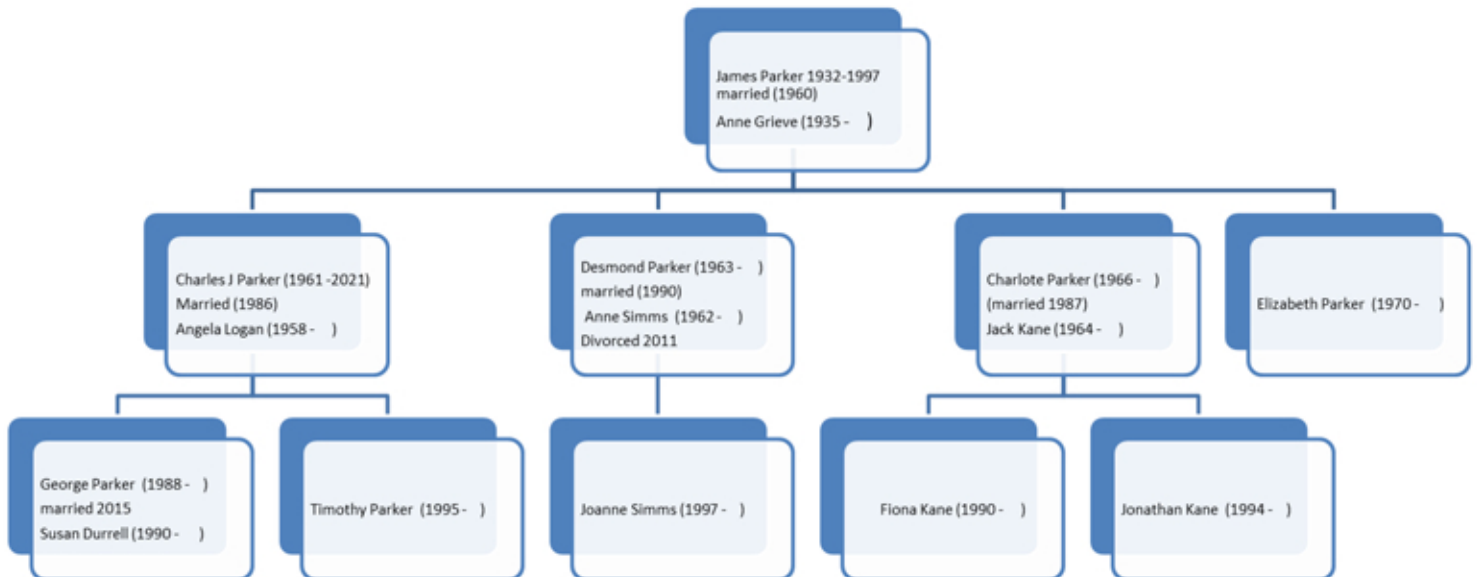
James Parker 1932-1997
married (1960)
Anne Grieve (1935 - )

Charles J Parker (1961 -2021)
Married (1986)
Angela Logan (1958 - )

Desmond Parker (1963 - )
married (1990)
Anne Simms (1962 - )
Divorced 2011

Charlote Parker (1966 - )
(married 1987)
Jack Kane (1964 - )

Elizabeth Parker (1970 - )

George Parker (1988 - )
married 2015
Susan Durrell (1990 - )

Timothy Parker (1995 - )

Joanne Simms (1997 - )

Fiona Kane (1990 - )

Jonathan Kane (1994 - )